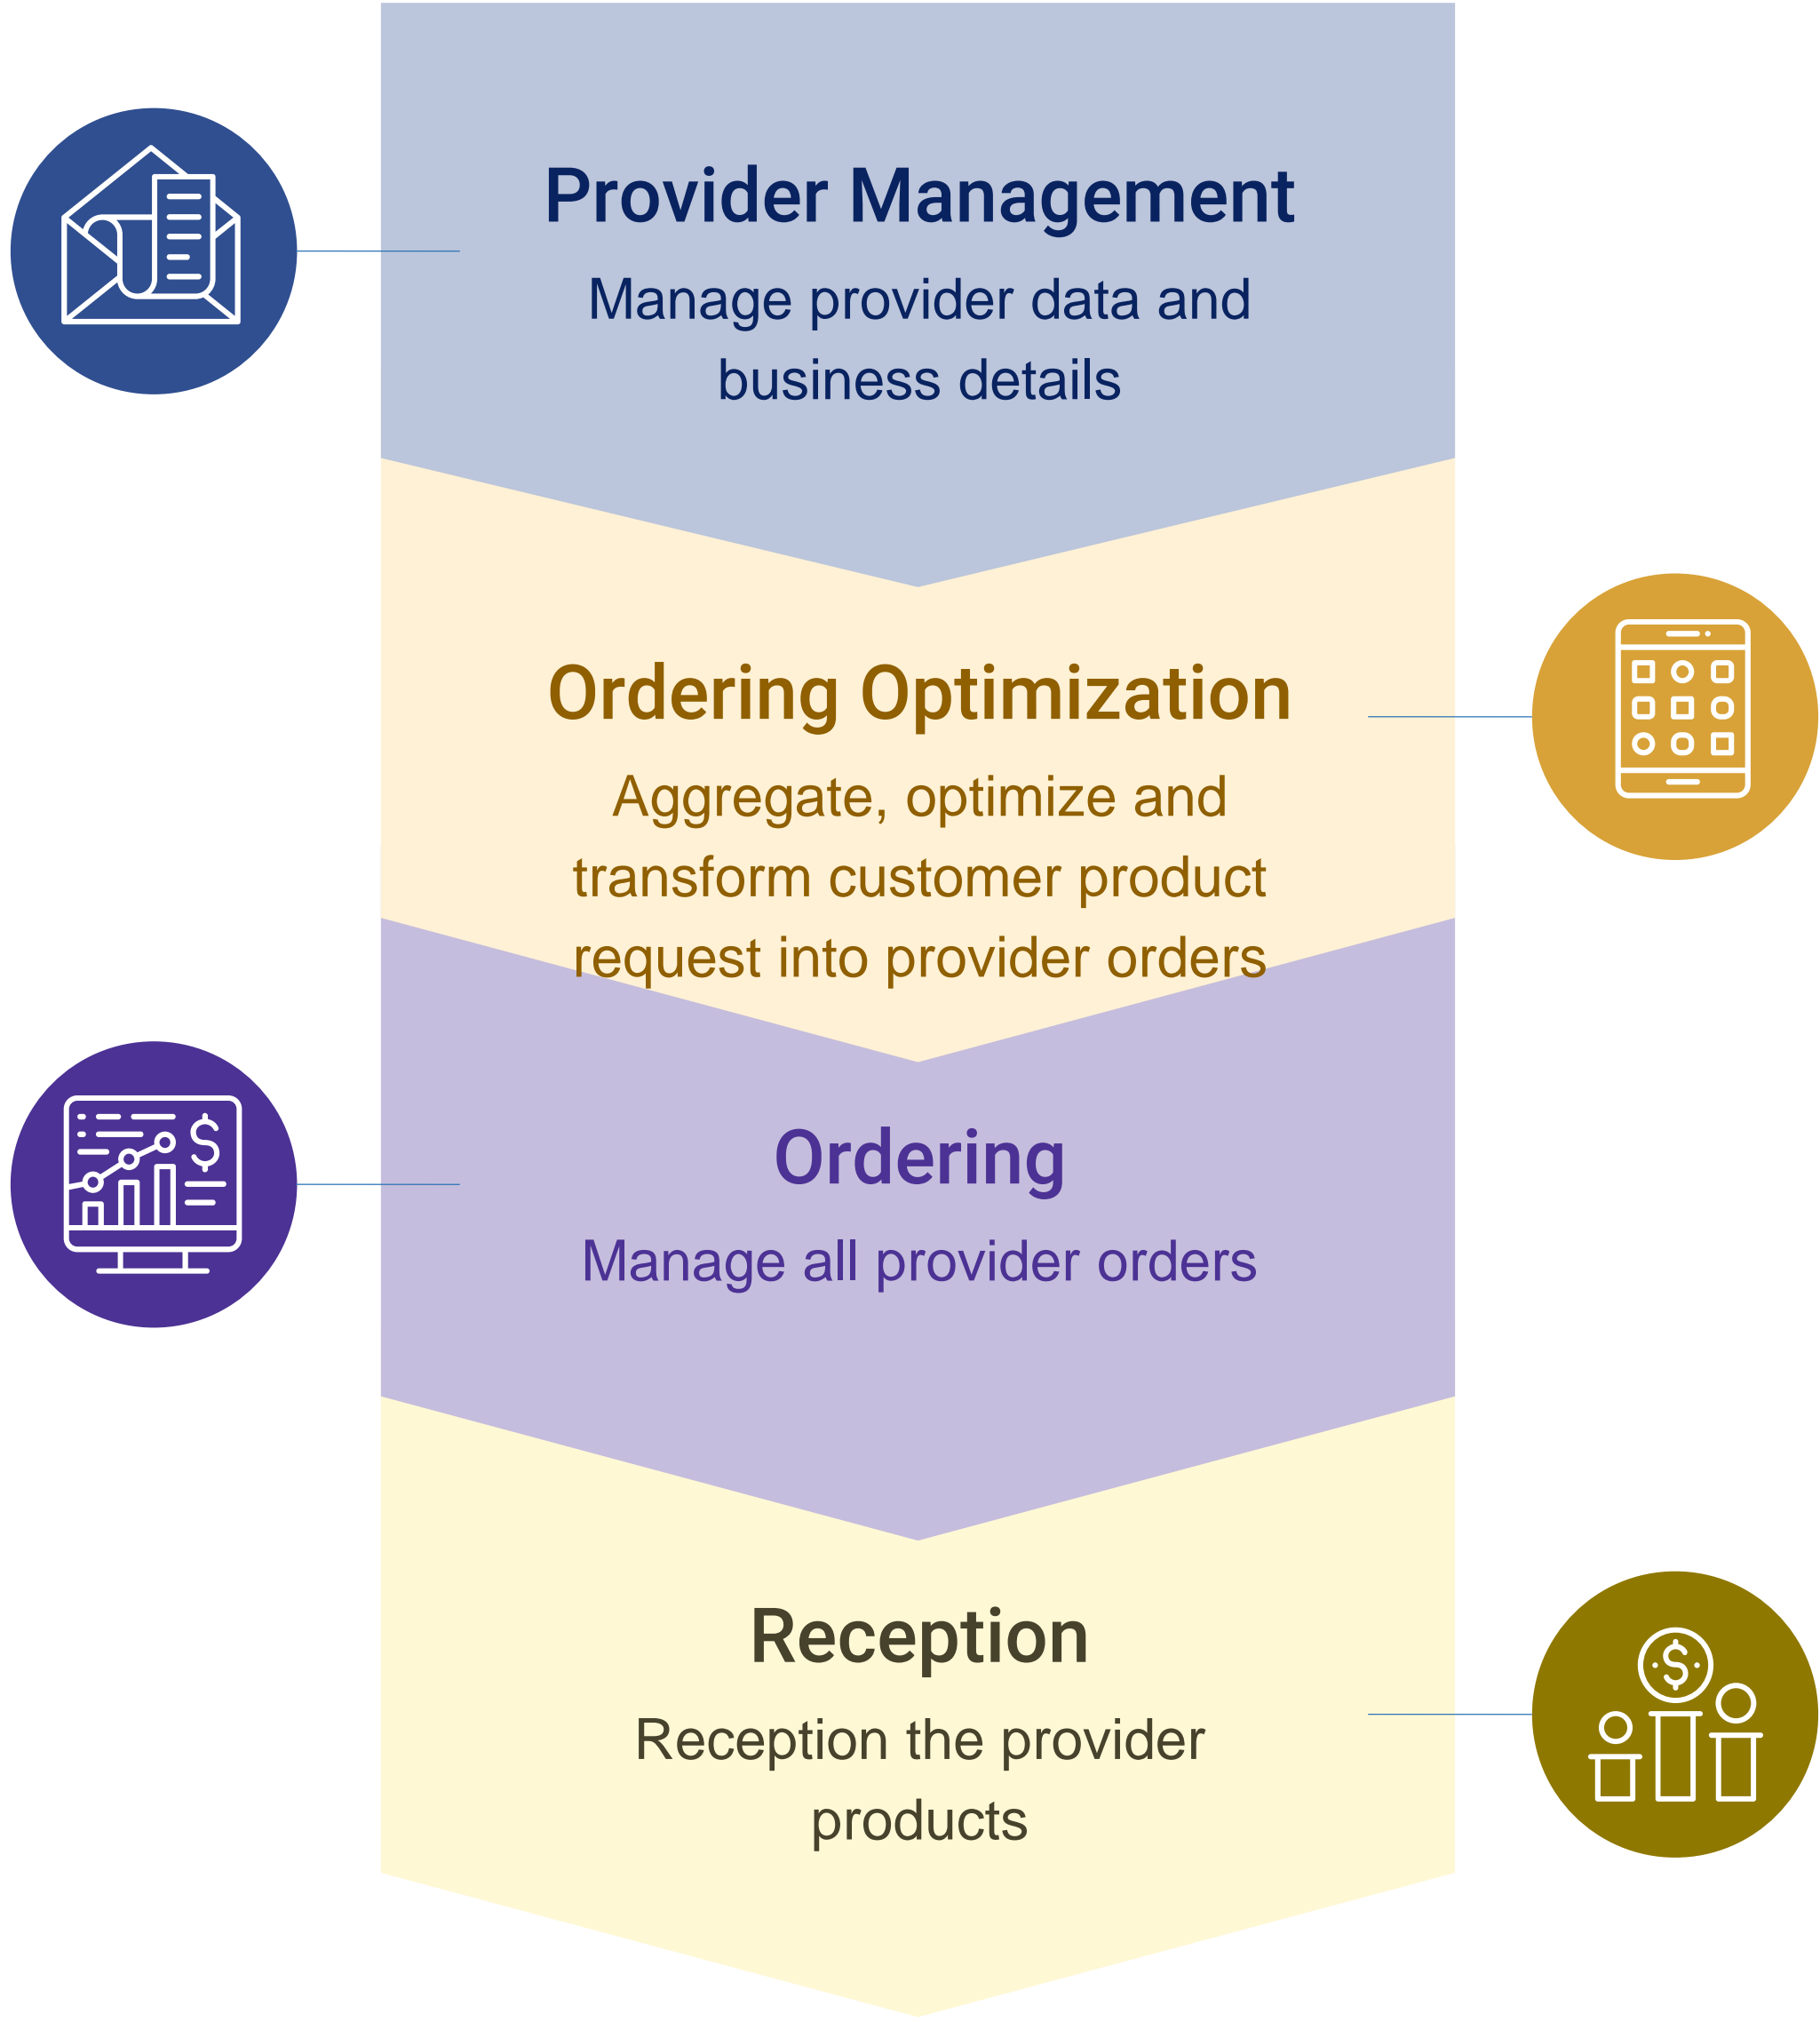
Provider Management

Manage provider data and business details

Ordering Optimization

Aggregate, optimize and transform customer product request into provider orders

Ordering

Manage all provider orders

Reception

Reception the provider products